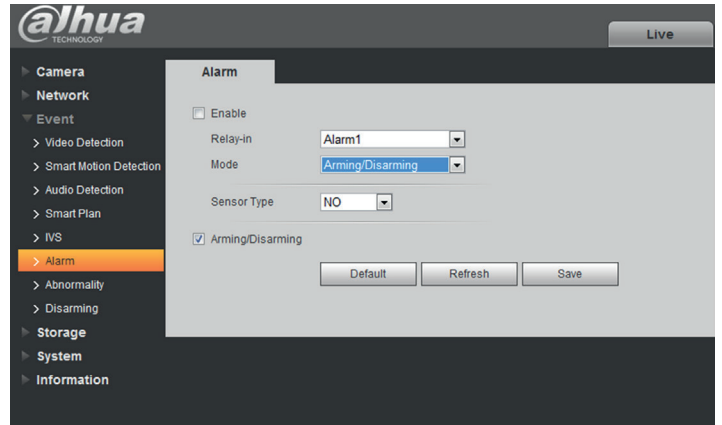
alhua
TECHNOLOGY

Live

Camera
Network
Event
> Video Detection
> Smart Motion Detection
> Audio Detection
> Smart Plan
> IVS
> Alarm
> Abnormality
> Disarming
Storage
System
Information

Alarm

Enable
Relay-in Alarm1
Mode Arming/Disarming
Sensor Type NO
Arming/Disarming

Default Refresh Save